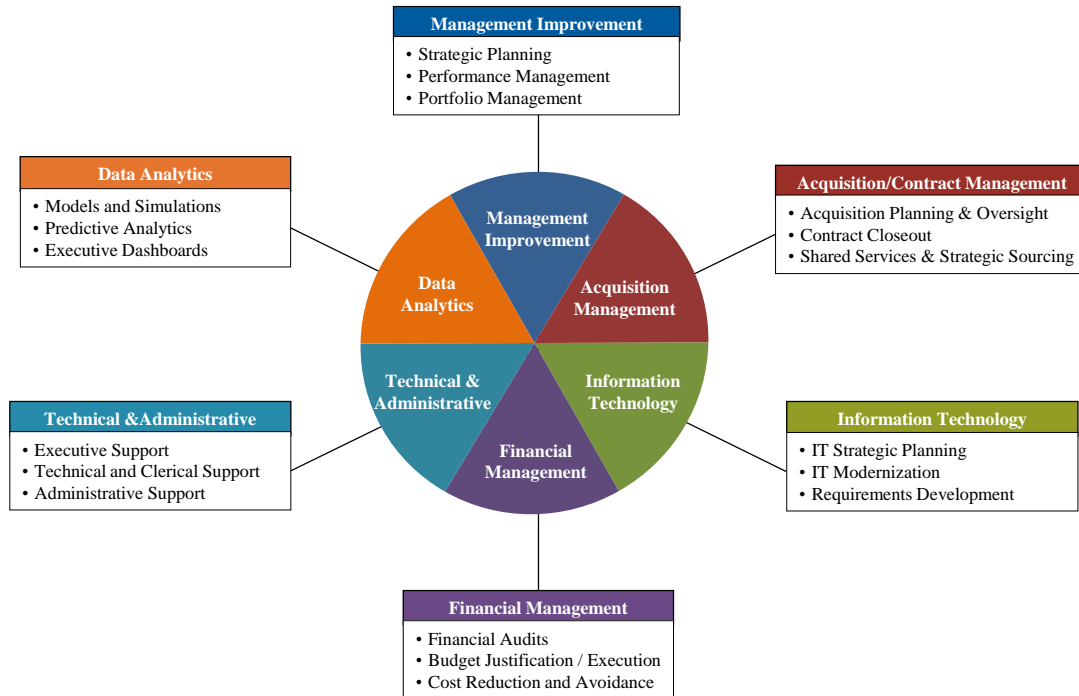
Management Improvement
• Strategic Planning
• Performance Management
• Portfolio Management

Data Analytics
• Models and Simulations
• Predictive Analytics
• Executive Dashboards

Acquisition/Contract Management
• Acquisition Planning & Oversight
• Contract Closeout
• Shared Services & Strategic Sourcing

Management Improvement

Data Analytics

Acquisition Management

Technical & Administrative

Information Technology

Financial Management

Technical &Administrative
• Executive Support
• Technical and Clerical Support
• Administrative Support

Information Technology
• IT Strategic Planning
• IT Modernization
• Requirements Development

Financial Management
• Financial Audits
• Budget Justification / Execution
• Cost Reduction and Avoidance